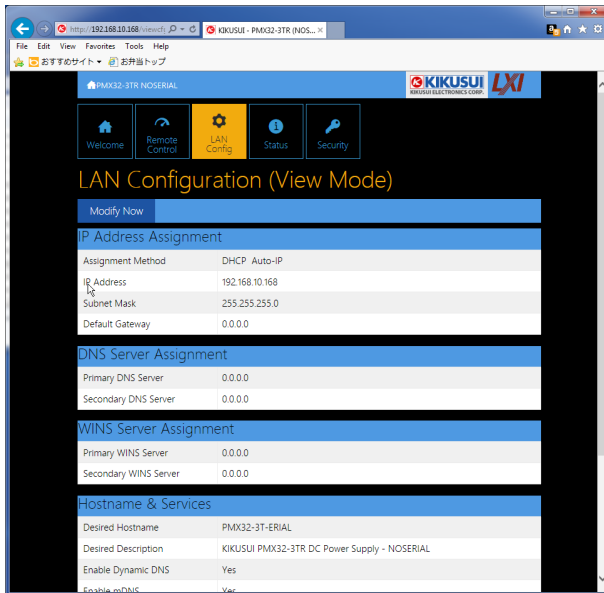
http://192.168.10.168/viewcfı
KIKUSUI - PMX32-3TR (NOS...
File Edit View Favorites Tools Help
おすすめサイト ▾ お弁当トップ

PMX32-3TR NOSERIAL
KIKUSUI
KIKUSUI ELECTRONICS CORP.
LXI

Welcome
Remote Control
LAN Config
Status
Security

LAN Configuration (View Mode)

Modify Now

IP Address Assignment

| Assignment Method | DHCP Auto-IP |
|---|---|
| IP Address | 192.168.10.168 |
| Subnet Mask | 255.255.255.0 |
| Default Gateway | 0.0.0.0 |

DNS Server Assignment

| Primary DNS Server | 0.0.0.0 |
|---|---|
| Secondary DNS Server | 0.0.0.0 |

WINS Server Assignment

| Primary WINS Server | 0.0.0.0 |
|---|---|
| Secondary WINS Server | 0.0.0.0 |

Hostname & Services

| Desired Hostname | PMX32-3T-ERIAL |
|---|---|
| Desired Description | KIKUSUI PMX32-3TR DC Power Supply - NOSERIAL |
| Enable Dynamic DNS | Yes |
| Enable mDNS | Yes |